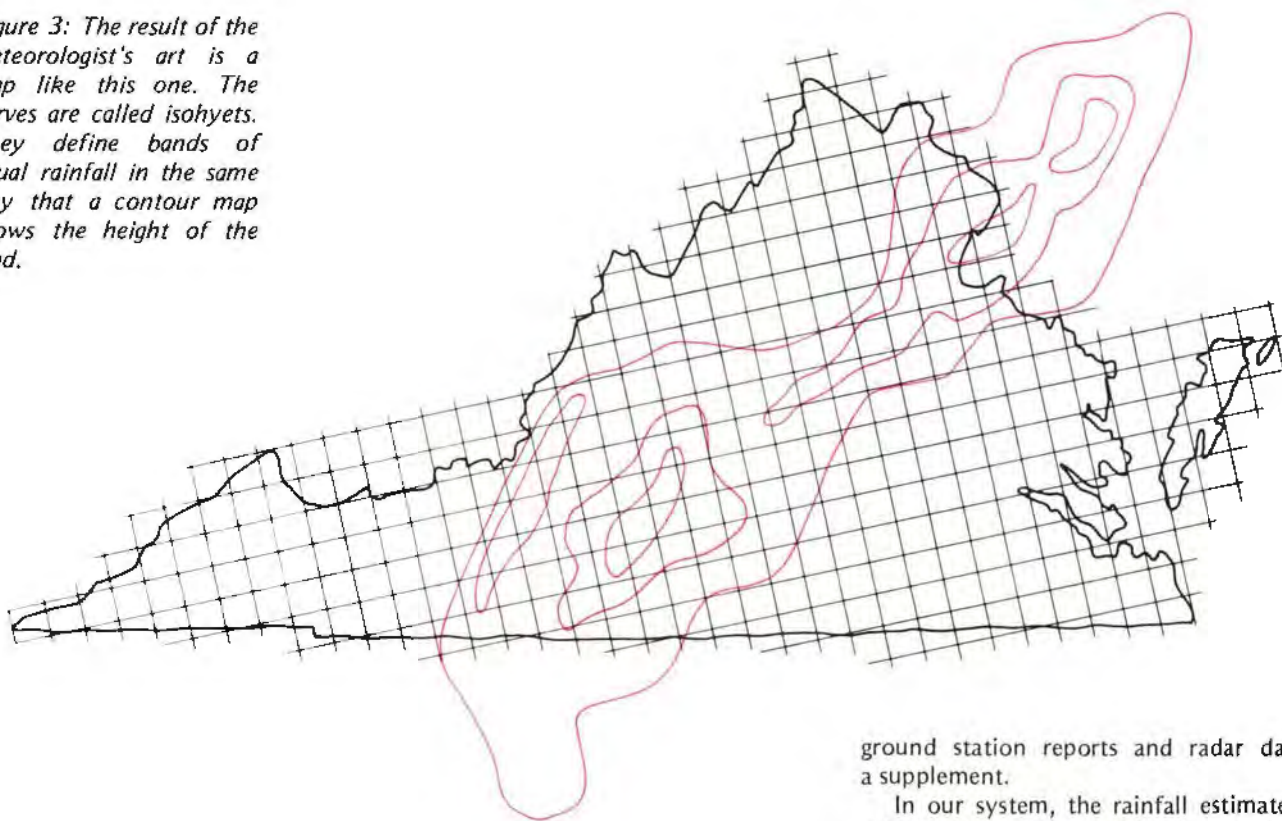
gure 3: The result of the eteorologist's art is a ap like this one. The rves are called isohyets. ey define bands of ual rainfall in the same y that a contour map ows the height of the d.

ground station reports and radar da a supplement.

In our system, the rainfall estimate